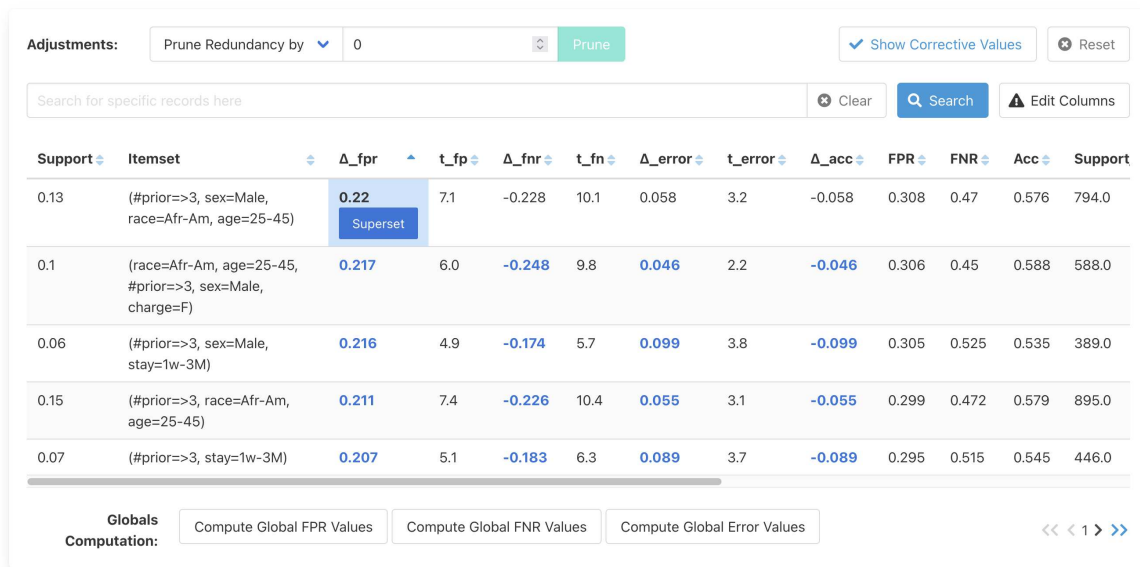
Adjustments: Prune Redundancy by 0 Prune

Show Corrective Values Reset

Search for specific records here Clear Search Edit Columns

| Support | Itemset | Δ_fpr | t_fp | Δ_fnr | t_fn | Δ_error | t_error | Δ_acc | FPR | FNR | Acc | Support |
|---|---|---|---|---|---|---|---|---|---|---|---|---|
| 0.13 | (#prior=>3, sex=Male, race=Afr-Am, age=25-45) | 0.22 Superset | 7.1 | -0.228 | 10.1 | 0.058 | 3.2 | -0.058 | 0.308 | 0.47 | 0.576 | 794.0 |
| 0.1 | (race=Afr-Am, age=25-45, #prior=>3, sex=Male, charge=F) | 0.217 | 6.0 | -0.248 | 9.8 | 0.046 | 2.2 | -0.046 | 0.306 | 0.45 | 0.588 | 588.0 |
| 0.06 | (#prior=>3, sex=Male, stay=1w-3M) | 0.216 | 4.9 | -0.174 | 5.7 | 0.099 | 3.8 | -0.099 | 0.305 | 0.525 | 0.535 | 389.0 |
| 0.15 | (#prior=>3, race=Afr-Am, age=25-45) | 0.211 | 7.4 | -0.226 | 10.4 | 0.055 | 3.1 | -0.055 | 0.299 | 0.472 | 0.579 | 895.0 |
| 0.07 | (#prior=>3, stay=1w-3M) | 0.207 | 5.1 | -0.183 | 6.3 | 0.089 | 3.7 | -0.089 | 0.295 | 0.515 | 0.545 | 446.0 |

Globals Computation: Compute Global FPR Values Compute Global FNR Values Compute Global Error Values

<< < 1 > >>